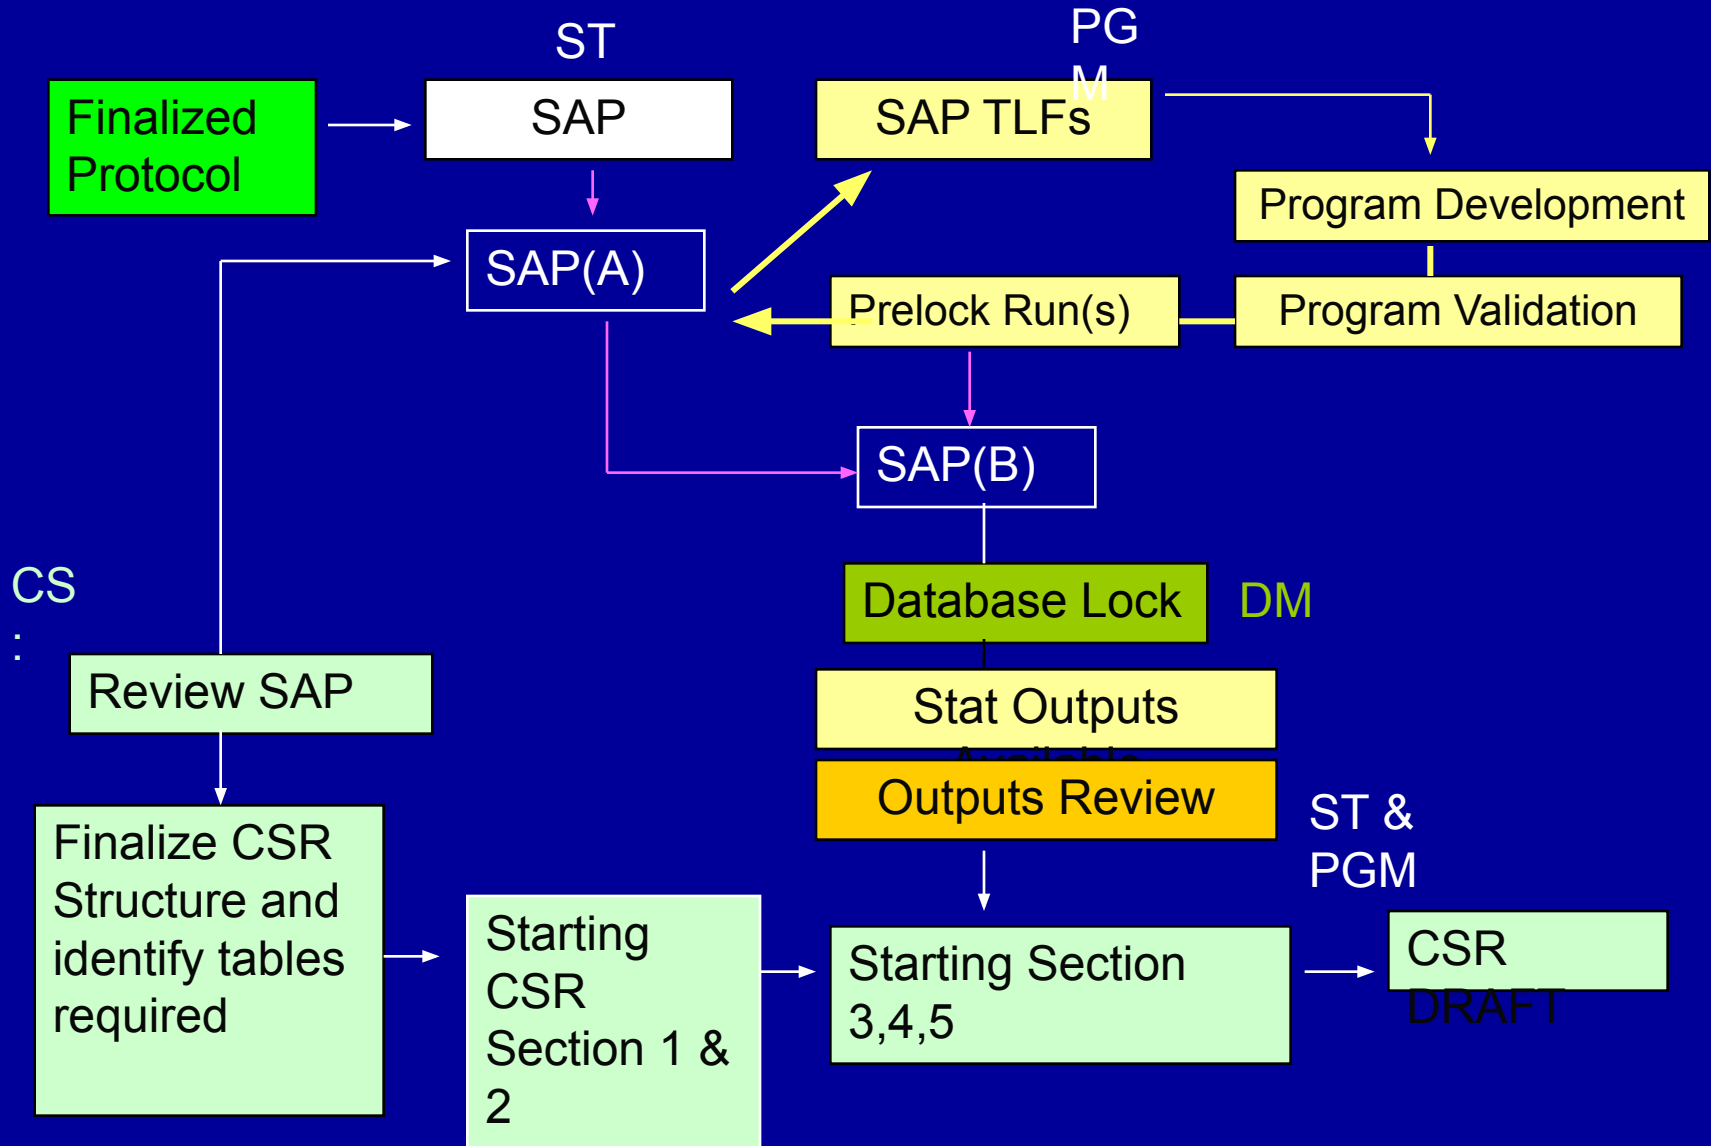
ST

PG M

Finalized Protocol

SAP

SAP TLFs

Program Development

SAP(A)

Prelock Run(s)

Program Validation

SAP(B)

CS :

Database Lock

DM

Review SAP

Stat Outputs Available

Outputs Review

ST & PGM

Finalize CSR Structure and identify tables required

Starting CSR Section 1 & 2

Starting Section 3,4,5

CSR DRAFT